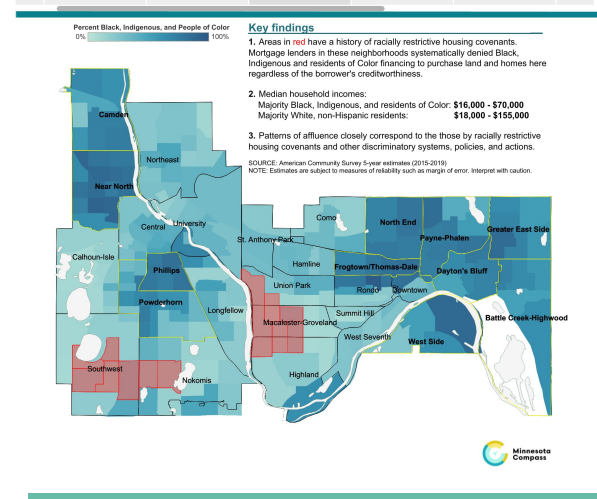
Percent Black, Indigenous, and People of Color
0%
100%

Key findings

1. Areas in red have a history of racially restrictive housing covenants. Mortgage lenders in these neighborhoods systematically denied Black, Indigenous and residents of Color financing to purchase land and homes here regardless of the borrower's creditworthiness.

2. Median household incomes:
Majority Black, Indigenous, and residents of Color: $16,000 - $70,000
Majority White, non-Hispanic residents: $18,000 - $155,000

3. Patterns of affluence closely correspond to the those by racially restrictive housing covenants and other discriminatory systems, policies, and actions.

SOURCE: American Community Survey 5-year estimates (2015-2019)
NOTE: Estimates are subject to measures of reliability such as margin of error. Interpret with caution.

Camden
Northeast
Near North
University
Central
Calhoun-Isle
Phillips
Powderhorn
Longfellow
Southwest
Nokomis
Como
North End
Payne-Phalen
Greater East Side
St. Anthony Park
Hamline
Frogtown/Thomas-Dale
Dayton's Bluff
Union Park
Rondo
Downtown
Summit Hill
Macalester-Groveland
West Seventh
West Side
Battle Creek-Highwood
Highland

Minnesota Compass